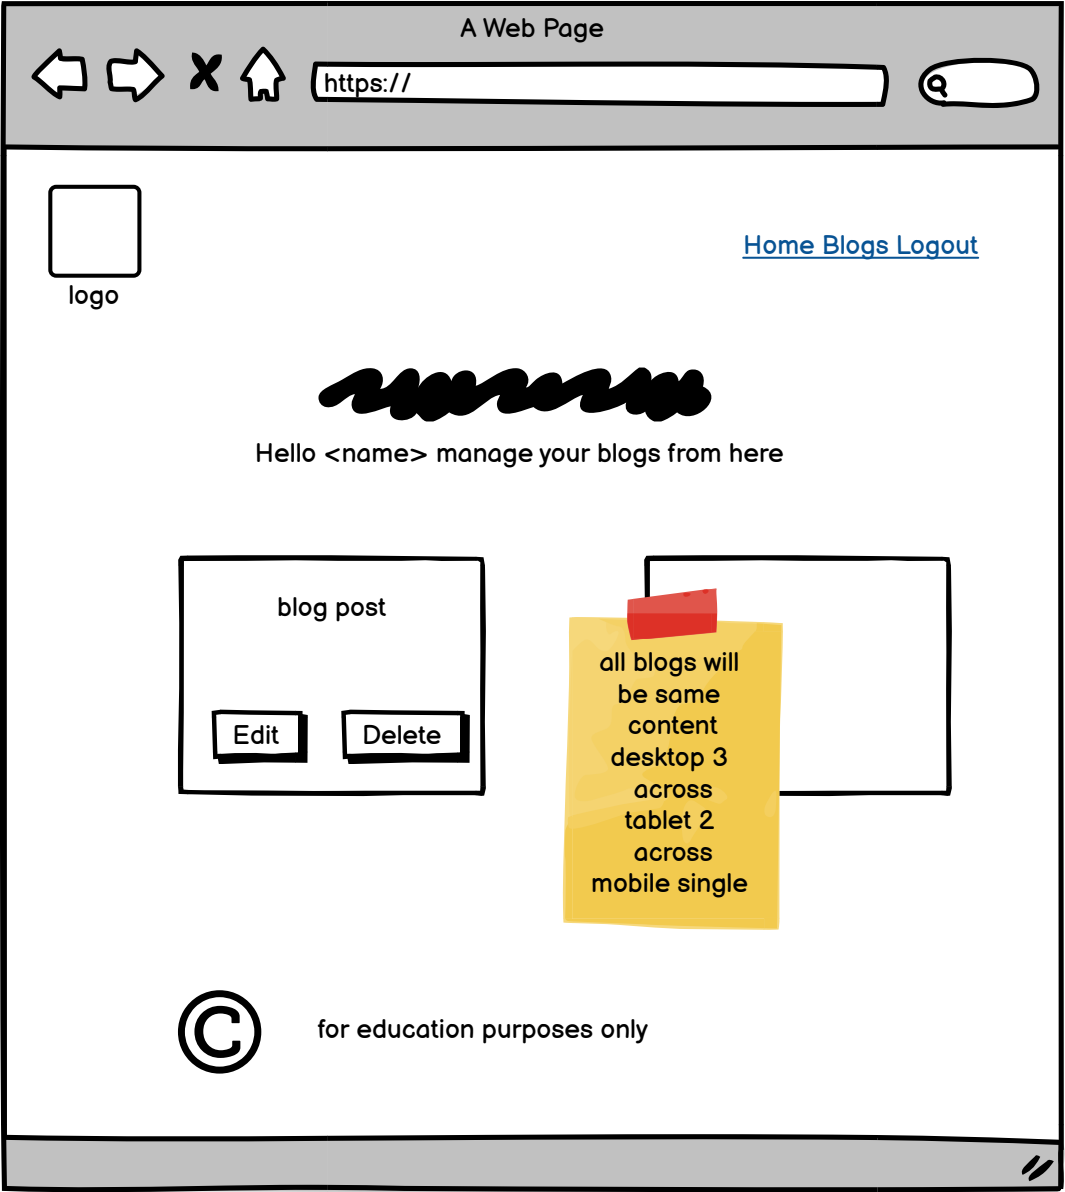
A Web Page

https://

logo

Home Blogs Logout

Hello <name> manage your blogs from here

blog post

Edit

Delete

all blogs will be same content desktop 3 across tablet 2 across mobile single

©

for education purposes only